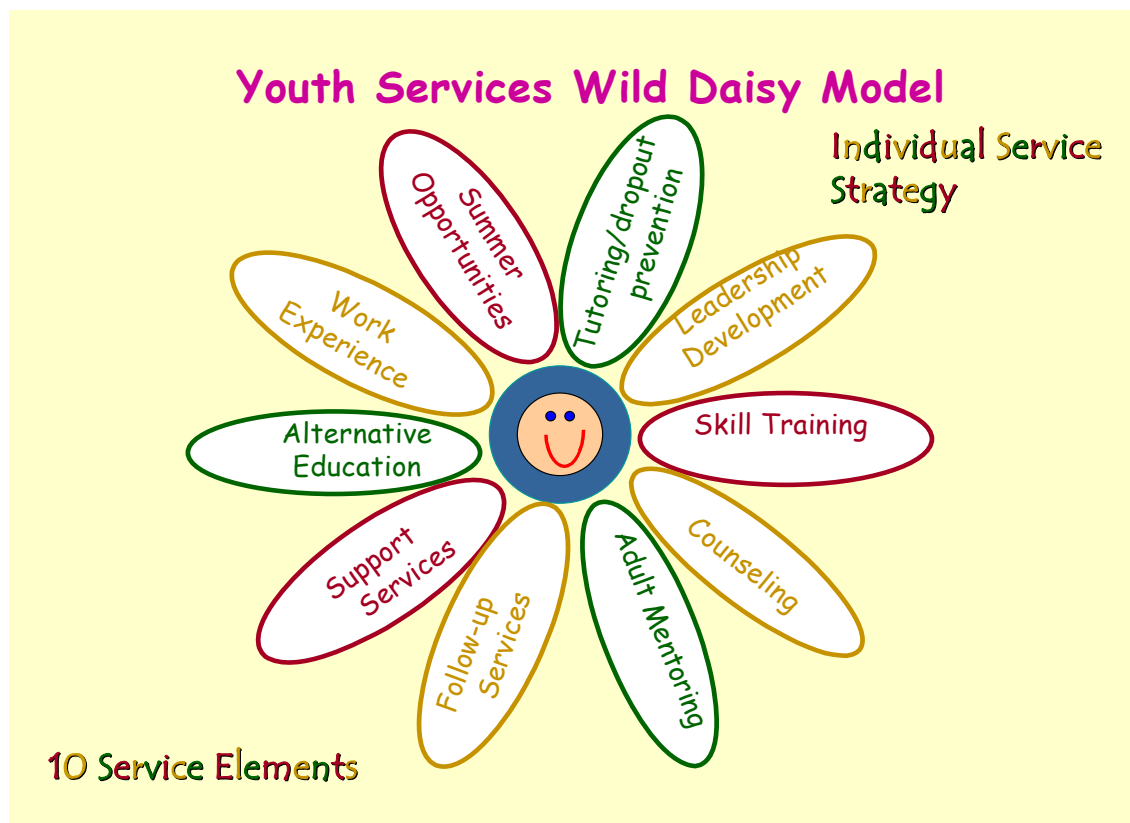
Youth Services Wild Daisy Model

Individual Service Strategy

Summer Opportunities

Tutoring/dropout prevention

Leadership Development

Work Experience

Alternative Education

Skill Training

Support Services

Follow-up Services

Adult Mentoring

Counseling

10 Service Elements